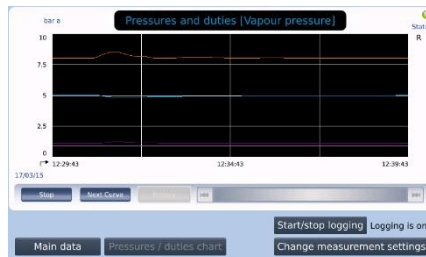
bar a

Pressures and duties [Vapour pressure]

Stat

R

10

7.5

5

2.5

0

12:29:43

12:34:43

12:39:43

17/03/15

Stop

Next Curve

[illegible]

Start/stop logging

Logging is on

Main data

Pressures / duties chart

Change measurement settings